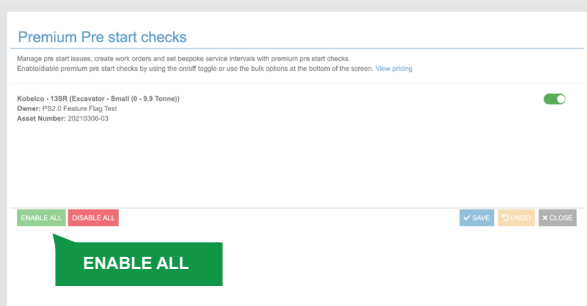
Premium Pre start checks

Manage pre start issues, create work orders and set bespoke service intervals with premium pre start checks. Enable/diable premium pre start checks by using the on/off toggle or use the bulk options at the bottom of the screen. View pricing

Kobelco - 13SR (Excavator - Small (0 - 9.9 Tonne))
Owner: PS2.0 Feature Flag Test
Asset Number: 20210306-03

ENABLE ALL DISABLE ALL

SAVE UNDO CLOSE

ENABLE ALL